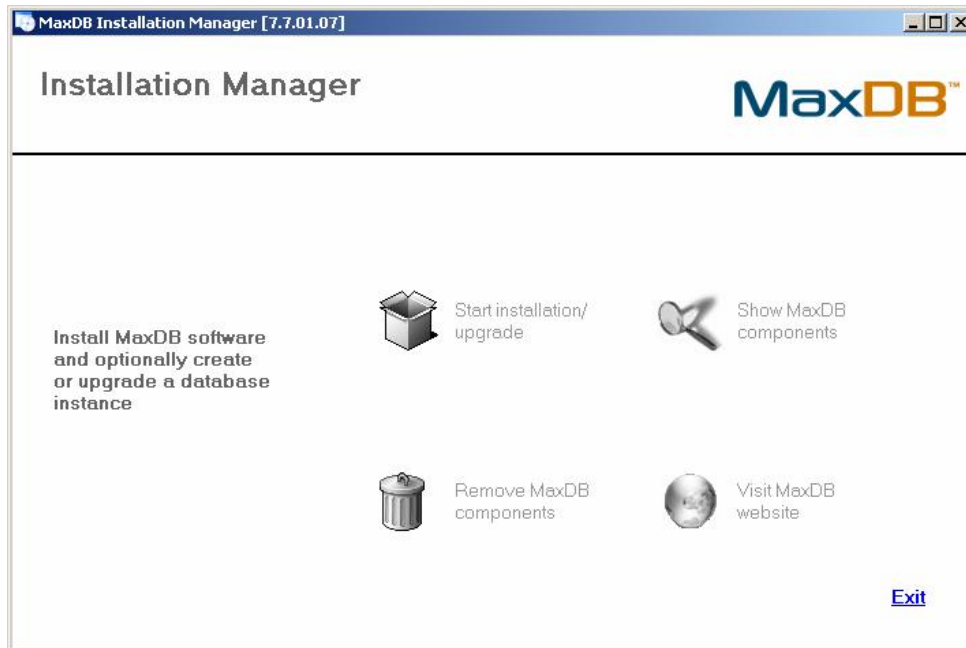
MaxDB Installation Manager [7.7.01.07]

Installation Manager

MaxDB™

Install MaxDB software and optionally create or upgrade a database instance

Start installation/ upgrade

Show MaxDB components

Remove MaxDB components

Visit MaxDB website

Exit